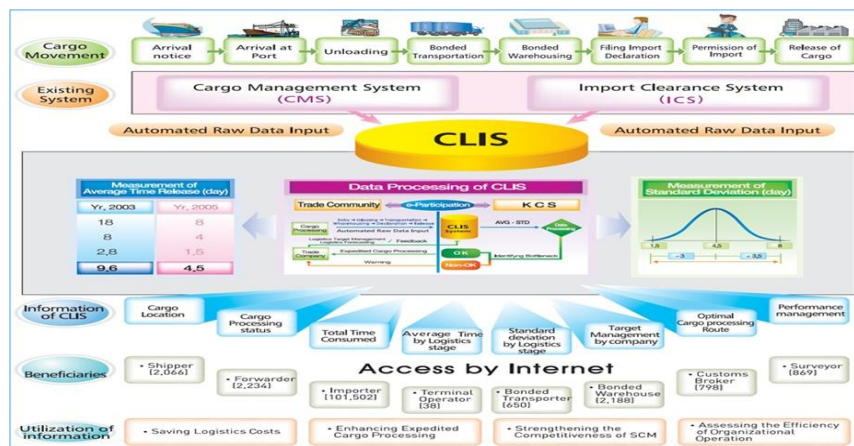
Cargo Movement

Arrival notice

Arrival at Port

Unloading

Bonded Transportation

Bonded Warehousing

Filing Import Declaration

Permission of Import

Release of Cargo

Existing System

Cargo Management System (CMS)

Import Clearance System (ICS)

Automated Raw Data Input

CLIS

Automated Raw Data Input

Measurement of Average Time Release (day)

| Yr. 2003 | Yr. 2005 |
|---|---|
| 18 | 8 |
| 8 | 4 |
| 2.8 | 1.5 |
| 9.6 | 4.5 |

Data Processing of CLIS

Trade Community

e-Participation

K C S

Cargo Processing

Automated Raw Data Input

Logistics Target Management

Feedback

Trade Company

Expedited Cargo Processing

Warning

CLIS System

AVG - STD

OK

Non-OK

Identifying Bottleneck

Measurement of Standard Deviation (day)

1.5

4.5

8

- 3

- 3.5

Information of CLIS

Cargo Location

Cargo Processing status

Total Time Consumed

Average Time by Logistics stage

Standard deviation by Logistics stage

Target Management by company

Optimal Cargo processing Route

Perfomance management

Beneficiaries

Access by Internet

• Shipper [2,066]

• Forwarder [2,234]

• Importer [101,502]

• Terminal Operator [38]

• Bonded Transporter [650]

• Bonded Warehouse [2,188]

• Customs Broker [798]

• Surveyor [869]

Utilization of information

• Saving Logistics Costs

• Enhancing Expedited Cargo Processing

• Strengthening the Competitiveness of SCM

• Assessing the Efficiency of Organizational Operation